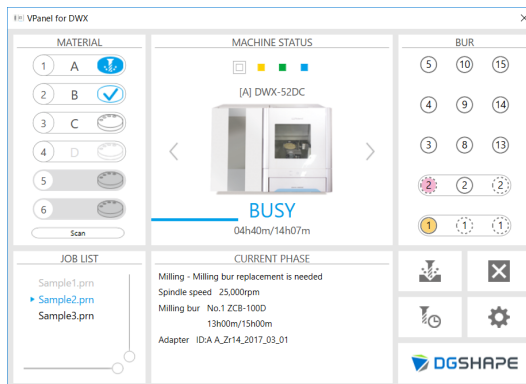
VPanel for DWX

MATERIAL

1 A
2 B
3 C
4 D
5
6
Scan

MACHINE STATUS

[A] DWX-52DC

BUSY
04h40m/14h07m

BUR

5 10 15
4 9 14
3 8 13
2 2 2
1 1 1

JOB LIST

Sample1.prn
Sample2.prn
Sample3.prn

CURRENT PHASE

Milling - Milling bur replacement is needed
Spindle speed 25,000rpm
Milling bur No.1 ZCB-100D
13h00m/15h00m
Adapter ID:A A_Zr14_2017_03_01

DGSHAPE